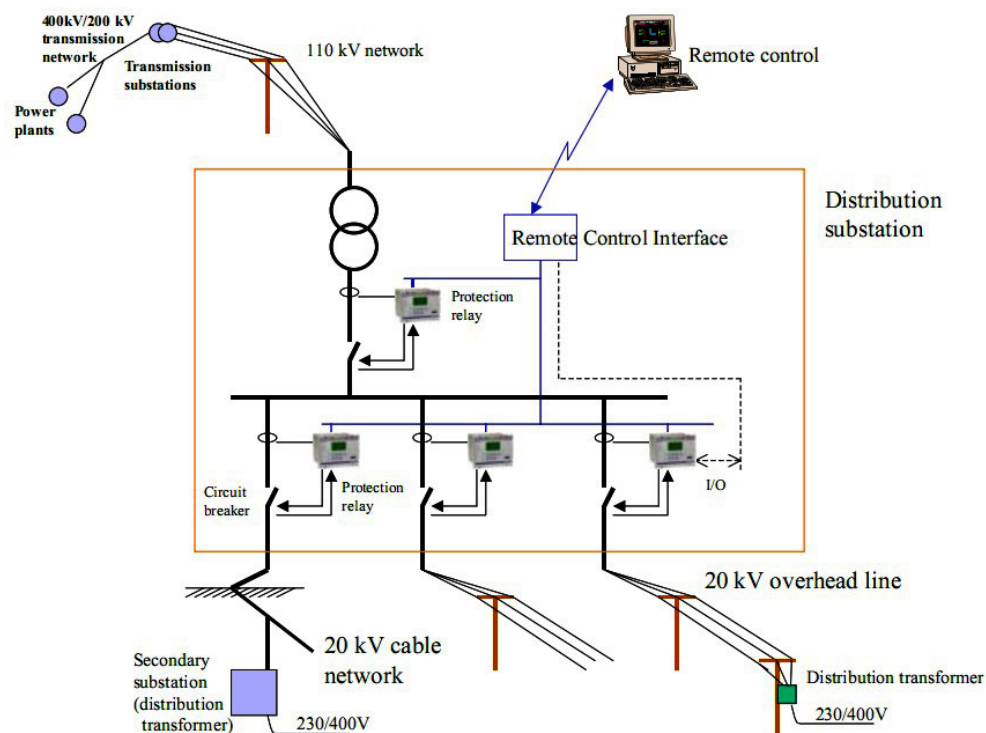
400kV/200 kV transmission network

Transmission substations

Power plants

110 kV network

Remote control

Distribution substation

Remote Control Interface

Protection relay

Circuit breaker

Protection relay

I/O

20 kV overhead line

20 kV cable network

Secondary substation (distribution transformer)

230/400V

Distribution transformer

230/400V